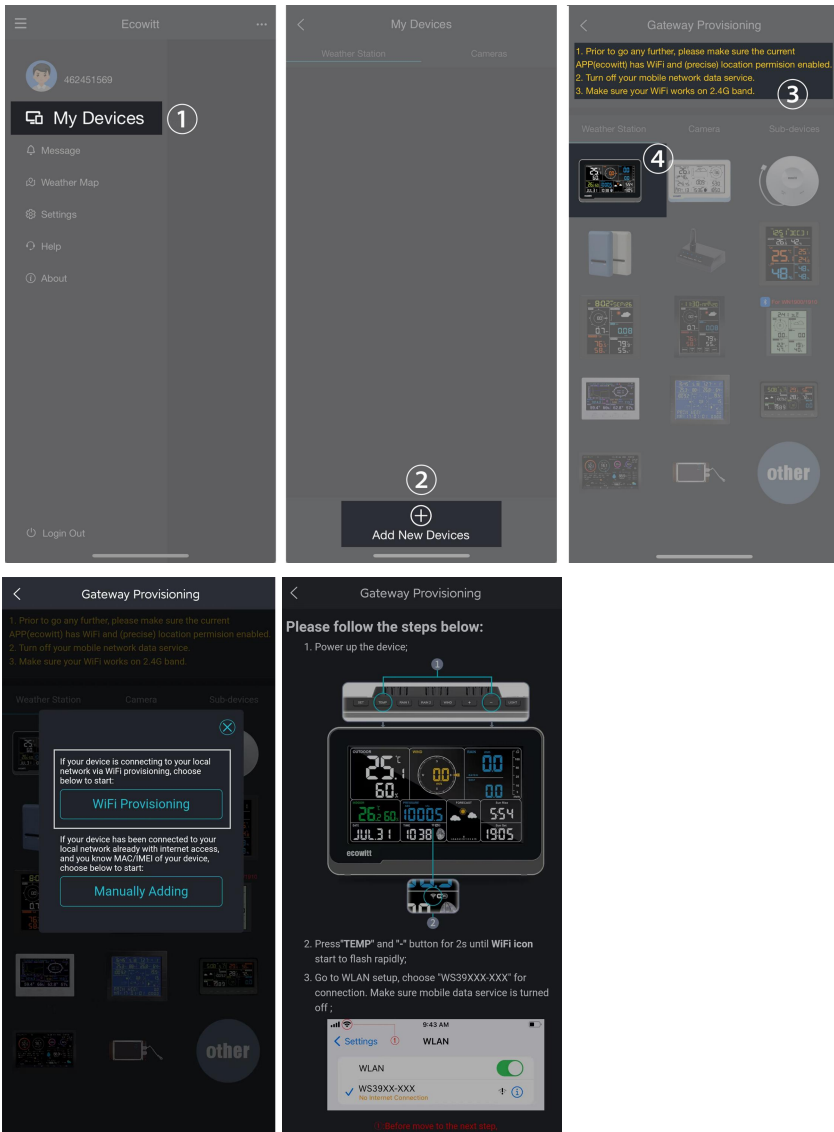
Ecowitt

462451569

My Devices ①

Message

Weather Map

Settings

Help

About

Login Out

My Devices

Weather Station Cameras

②

Add New Devices

Gateway Provisioning

1. Prior to go any further, please make sure the current APP(ecowitt) has WiFi and (precise) location permision enabled.
2. Turn off your mobile network data service.
3. Make sure your WiFi works on 2.4G band. ③

Weather Station Camera Sub-devices

④

other

Gateway Provisioning

1. Prior to go any further, please make sure the current APP(ecowitt) has WiFi and (precise) location permision enabled.
2. Turn off your mobile network data service.
3. Make sure your WiFi works on 2.4G band

Weather Station Camera Sub-devices

If your device is connecting to your local network via WiFi provisioning, choose below to start:

WiFi Provisioning

If your device has been connected to your local network already with internet access, and you know MAC/IMEI of your device, choose below to start:

Manually Adding

other

Gateway Provisioning

Please follow the steps below:

1. Power up the device;

①

ecowitt

②

2. Press "TEMP" and "-" button for 2s until WiFi icon start to flash rapidly;

3. Go to WLAN setup, choose "WS39XXX-XXX" for connection. Make sure mobile data service is turned off ;

9:43 AM

Settings ① WLAN

WLAN

WS39XX-XXX
No Internet Connection

① Before move to the next step,